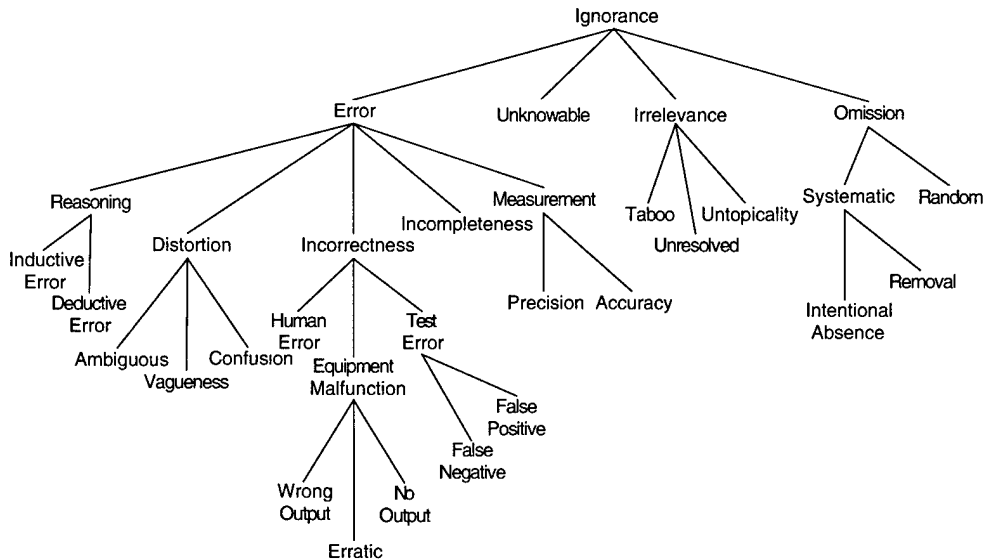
Ignorance

Error

Unknowable

Irrelevance

Omission

Reasoning

Inductive Error

Deductive Error

Distortion

Ambiguous

Vagueness

Confusion

Incorrectness

Human Error

Equipment Malfunction

Wrong Output

Erratic

No Output

Test Error

False Negative

False Positive

Incompleteness

Measurement

Precision

Accuracy

Taboo

Unresolved

Untopicality

Systematic

Intentional Absence

Removal

Random